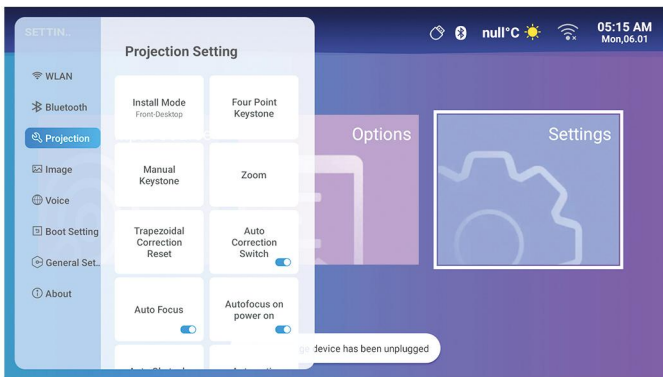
SETTIN...

Projection Setting

WLAN

Bluetooth

Projection

Image

Voice

Boot Setting

General Set...

About

Install Mode
Front-Desktop

Four Point Keystone

Manual Keystone

Zoom

Trapezoidal Correction Reset

Auto Correction Switch

Auto Focus

Autofocus on power on

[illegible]

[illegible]

null°C

05:15 AM
Mon,06.01

Options

Settings

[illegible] device has been unplugged